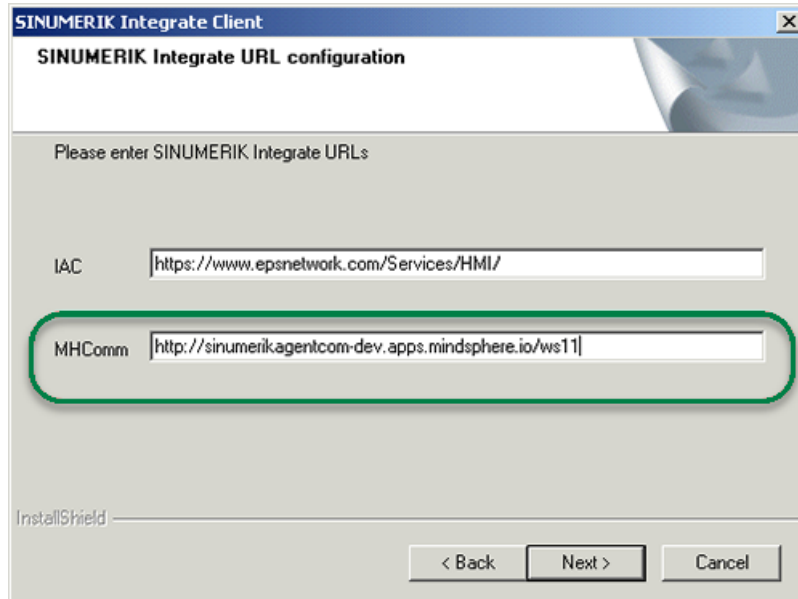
SINUMERIK Integrate Client

SINUMERIK Integrate URL configuration

Please enter SINUMERIK Integrate URLs

IAC https://www.epsnetwork.com/Services/HMI/

MHComm http://sinumerikagentcom-dev.apps.mindsphere.io/ws11

InstallShield

< Back Next > Cancel